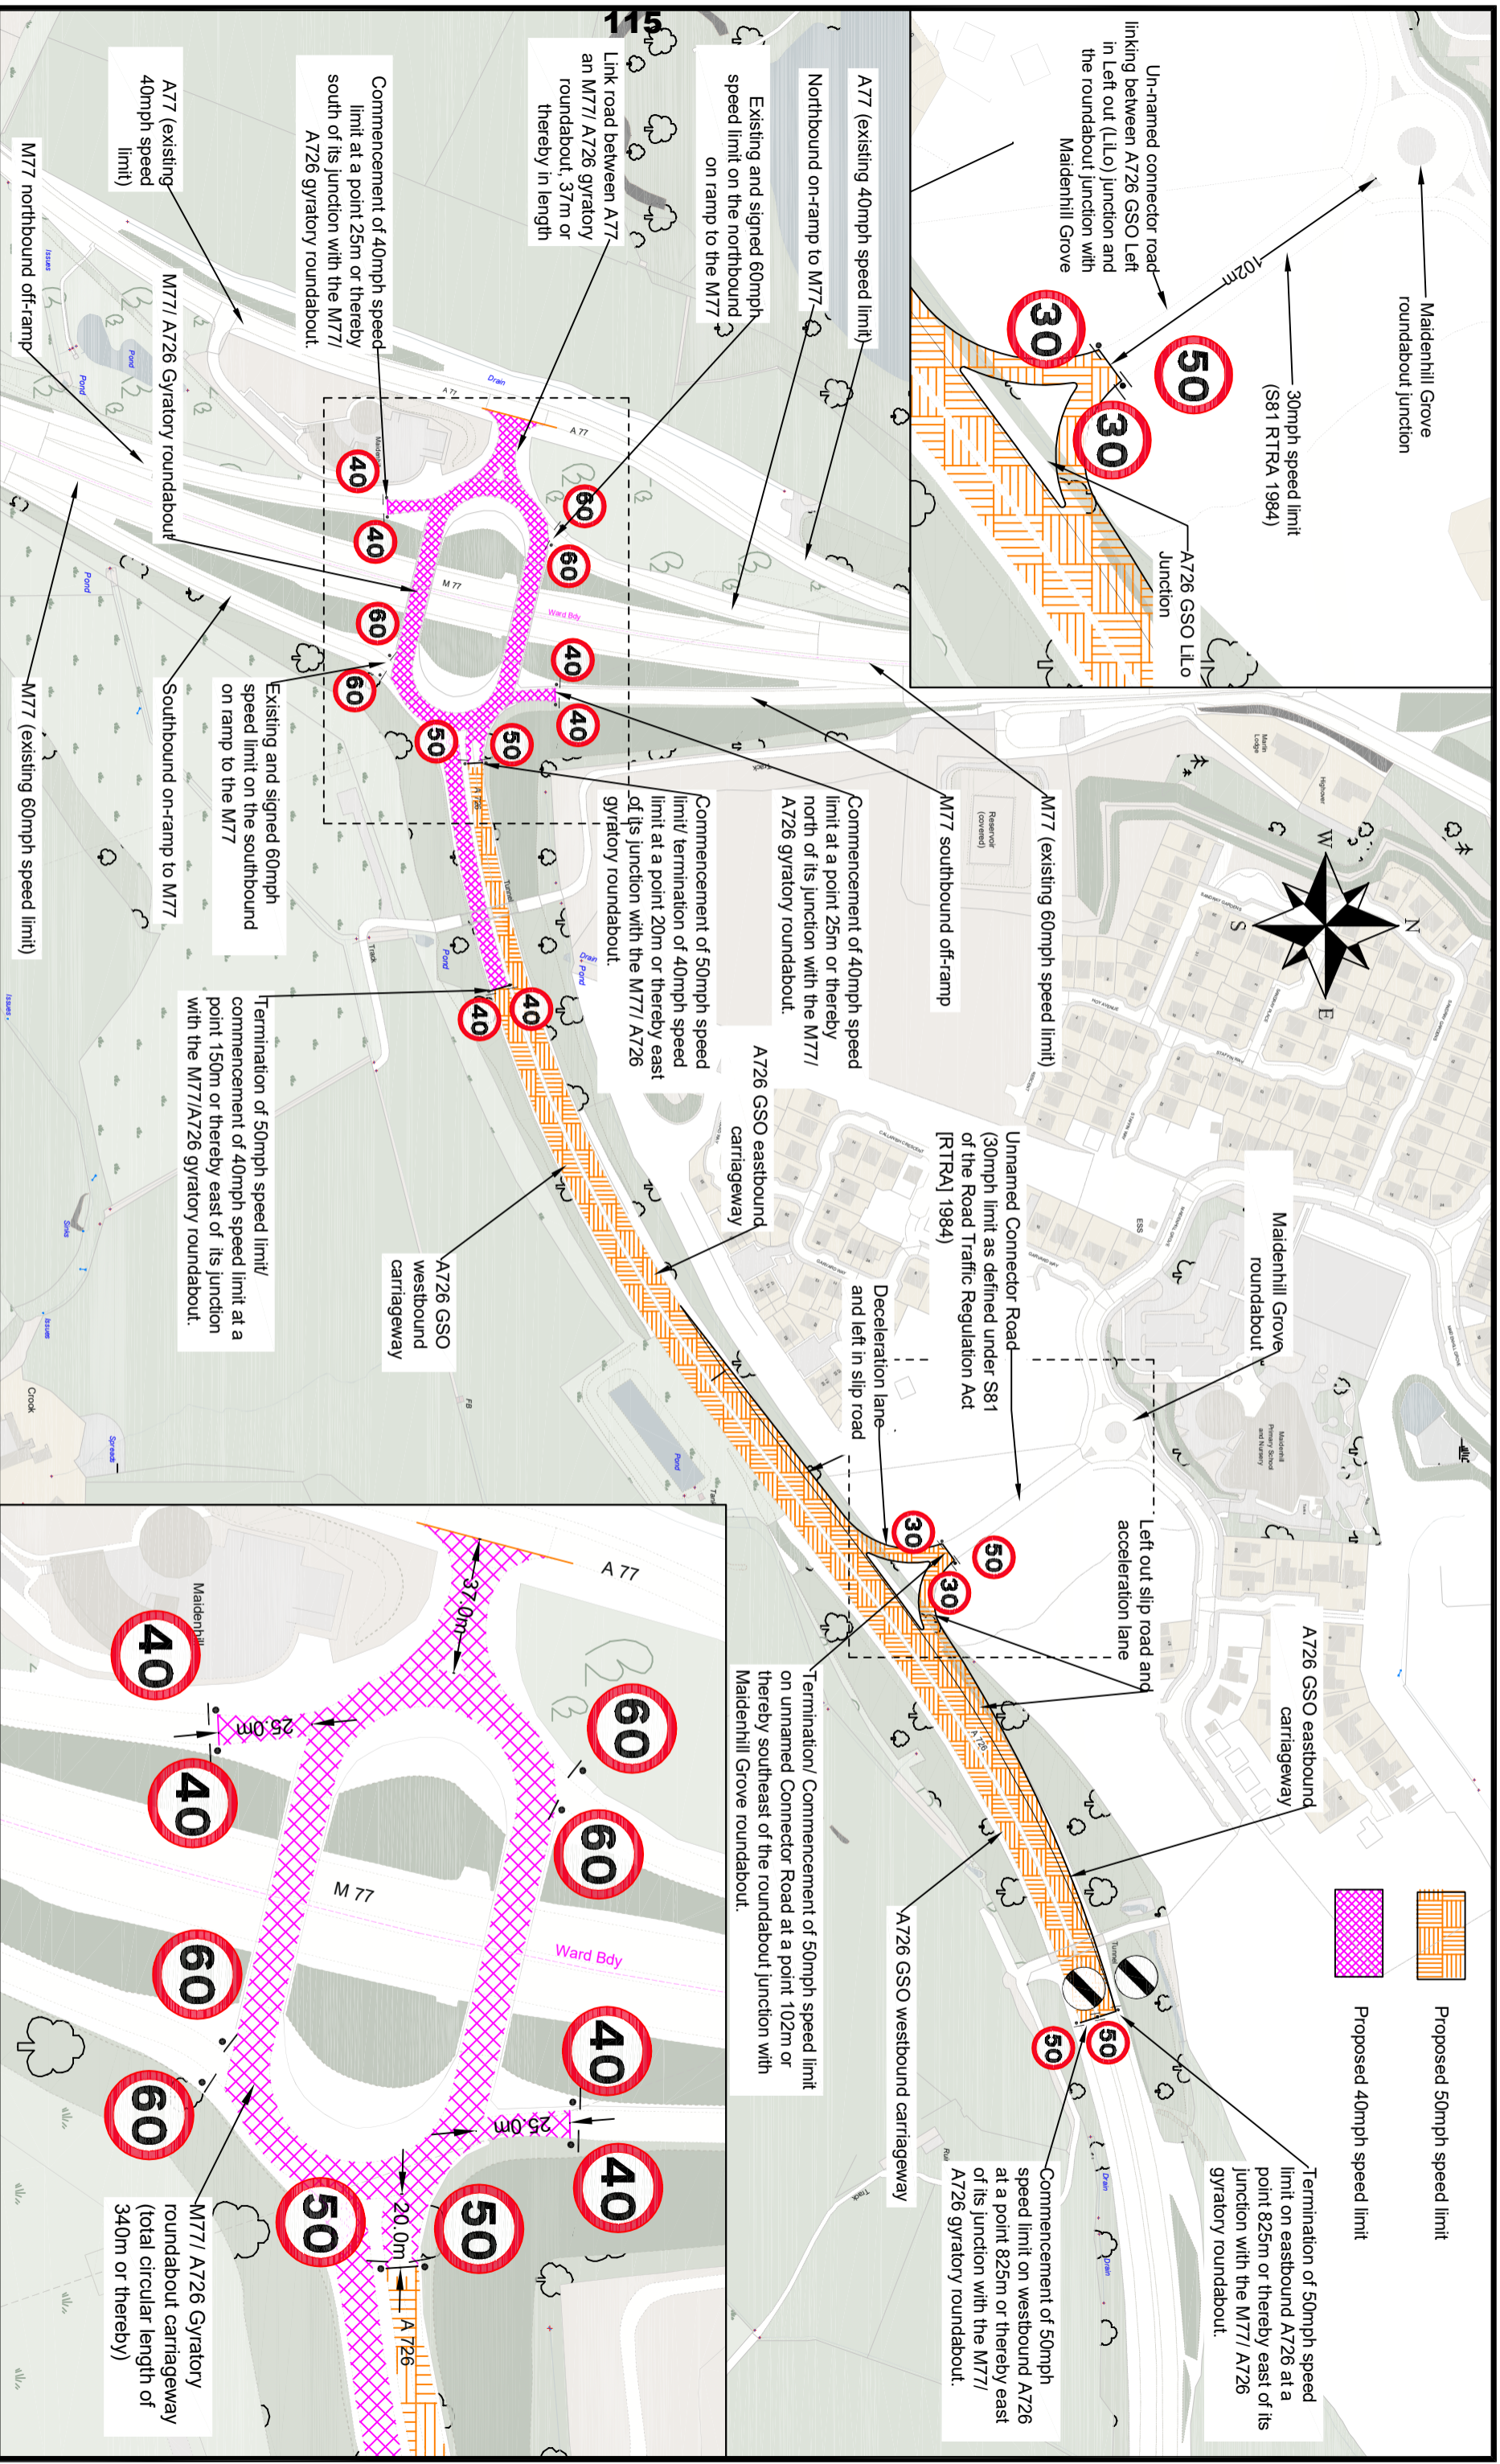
115

A77 (existing 40mph speed limit)

Northbound on-ramp to M77

Existing and signed 60mph speed limit on the northbound on ramp to the M77

Link road between A77 an M77/ A726 gyratory roundabout, 37m or thereby in length

Commencement of 40mph speed limit at a point 25m or thereby south of its junction with the M77/ A726 gyratory roundabout.

A77 (existing 40mph speed limit)

M77/ A726 Gyratory roundabout

M77 northbound off-ramp

M77 (existing 60mph speed limit)

Southbound on-ramp to M77

Existing and signed 60mph speed limit on the southbound on ramp to the M77

Commencement of 40mph speed limit at a point 25m or thereby north of its junction with the M77/ A726 gyratory roundabout.

M77 southbound off-ramp

M77 (existing 60mph speed limit)

Commencement of 50mph speed limit/ termination of 40mph speed limit at a point 20m or thereby east of its junction with the M77/ A726 gyratory roundabout.

Termination of 50mph speed limit/ commencement of 40mph speed limit at a point 150m or thereby east of its junction with the M77/A726 gyratory roundabout.

A726 GSO westbound carriageway

A726 GSO eastbound carriageway

Unnamed Connector Road (30mph limit as defined under S81 of the Road Traffic Regulation Act [RTRA] 1984)

Deceleration lane and left in slip road

Maidenhill Grove roundabout

Left out slip road and acceleration lane

A726 GSO eastbound carriageway

Termination/ Commencement of 50mph speed limit on unnamed Connector Road at a point 102m or thereby southeast of the roundabout junction with Maidenhill Grove roundabout.

A726 GSO westbound carriageway

Commencement of 50mph speed limit on westbound A726 at a point 825m or thereby east of its junction with the M77/ A726 gyratory roundabout.

Termination of 50mph speed limit on eastbound A726 at a point 825m or thereby east of its junction with the M77/ A726 gyratory roundabout.

Proposed 50mph speed limit

Proposed 40mph speed limit

Un-named connector road linking between A726 GSO Left in Left out (LiLo) junction and the roundabout junction with Maidenhill Grove

Maidenhill Grove roundabout junction

102m

30mph speed limit (S81 RTRA 1984)

A726 GSO LiLo Junction

50 30 30

60 60 40 40 40 40 60 60 50 50 40 40 30 50 30 50 50

A 77

37.0m

25.0m

25.0m

20.0m

M 77

Ward Bdy

A 726

Maidenhill

60 60 40 40 60 60 40 40 50 50

M77/ A726 Gyratory roundabout carriageway (total circular length of 340m or thereby)

W N S E

Pond Drain Issues Crook Reservoir (covered) Track Tunnel FB Sinks Spreads Rail